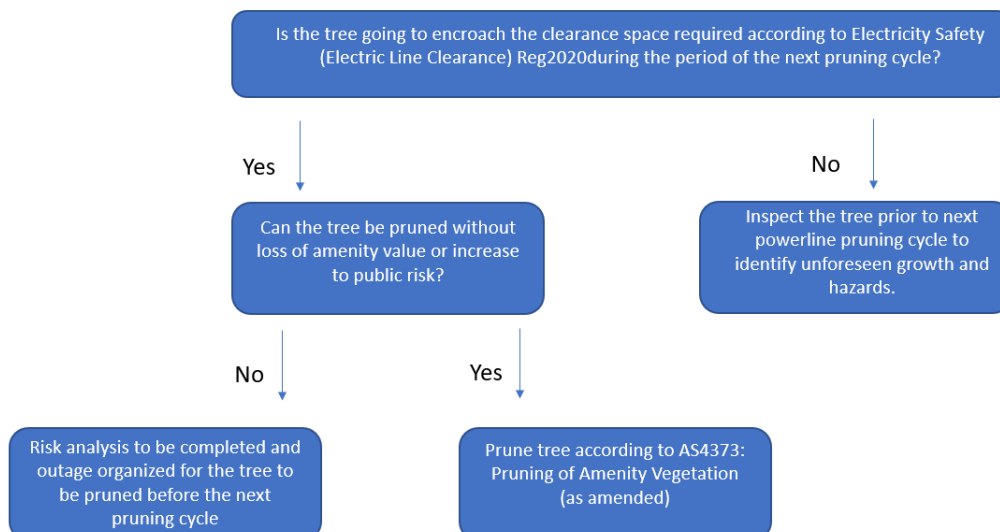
Is the tree going to encroach the clearance space required according to Electricity Safety (Electric Line Clearance) Reg2020during the period of the next pruning cycle?

Yes

No

Can the tree be pruned without loss of amenity value or increase to public risk?

Inspect the tree prior to next powerline pruning cycle to identify unforeseen growth and hazards.

No

Yes

Risk analysis to be completed and outage organized for the tree to be pruned before the next pruning cycle

Prune tree according to AS4373: Pruning of Amenity Vegetation (as amended)